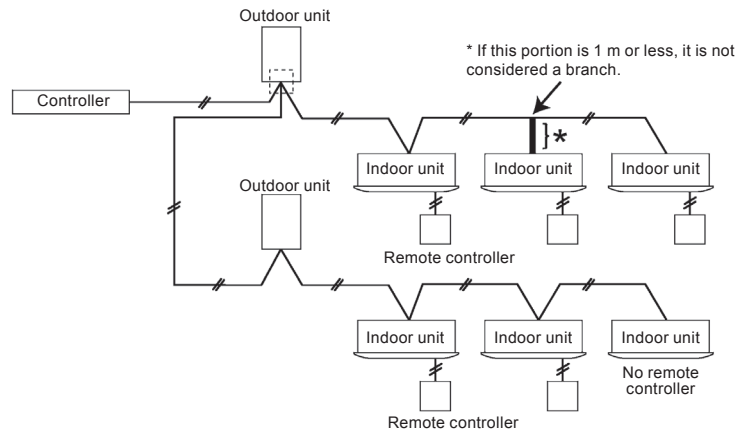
Outdoor unit

* If this portion is 1 m or less, it is not considered a branch.

Controller

*

Indoor unit

Indoor unit

Indoor unit

Outdoor unit

Remote controller

Indoor unit

Indoor unit

Indoor unit

No remote controller

Remote controller